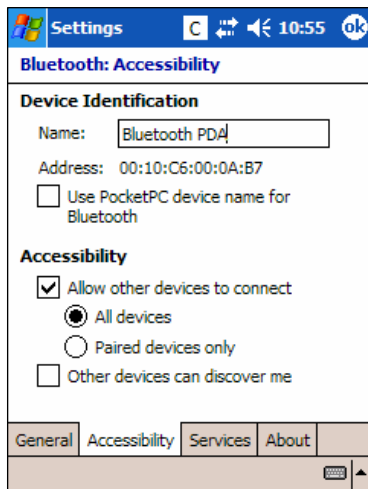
Settings C 10:55 ok

Bluetooth: Accessibility

Device Identification

Name: Bluetooth PDA

Address: 00:10:C6:00:0A:B7

Use PocketPC device name for Bluetooth

Accessibility

Allow other devices to connect

All devices

Paired devices only

Other devices can discover me

General Accessibility Services About